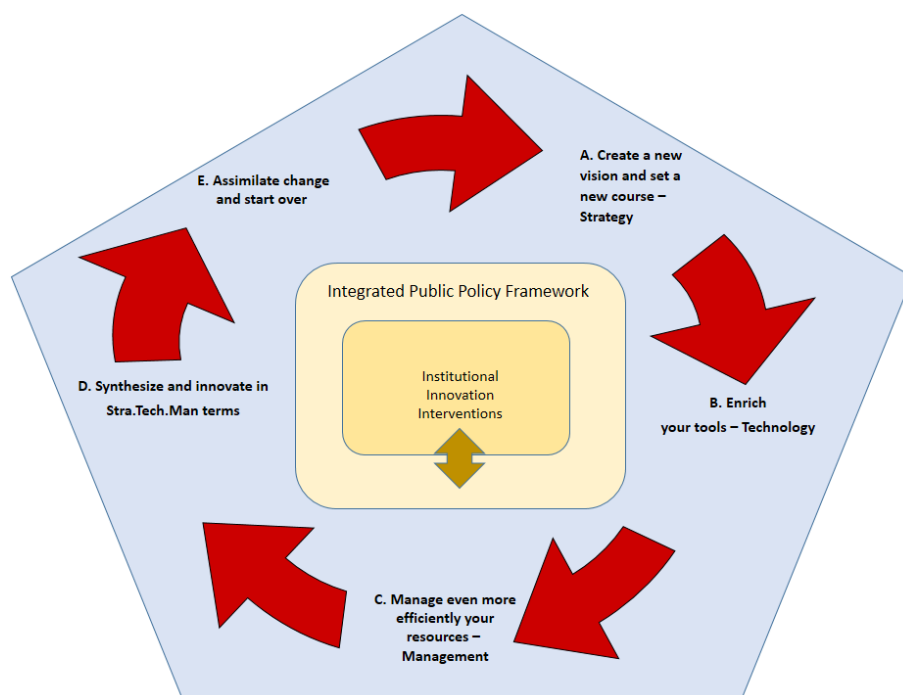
A. Create a new vision and set a new course – Strategy

B. Enrich your tools – Technology

C. Manage even more efficiently your resources – Management

D. Synthesize and innovate in Stra.Tech.Man terms

E. Assimilate change and start over

Integrated Public Policy Framework

Institutional Innovation Interventions